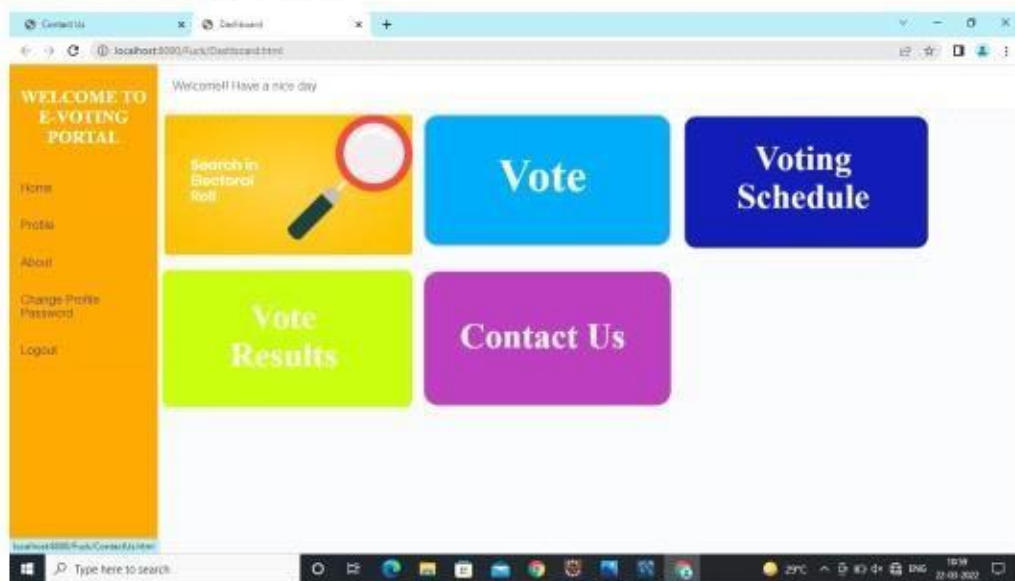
Contact Us
Dashboard
localhost:8080/Fuck/Dashboard.html

WELCOME TO E-VOTING PORTAL

Home
Profile
About
Change Profile Password
Logout

Welcome!! Have a nice day

Search in Electoral Roll

Vote

Voting Schedule

Vote Results

Contact Us

localhost:8080/Fuck/ContactUs.html

Type here to search

29°C ENG 18:59 22-08-2022